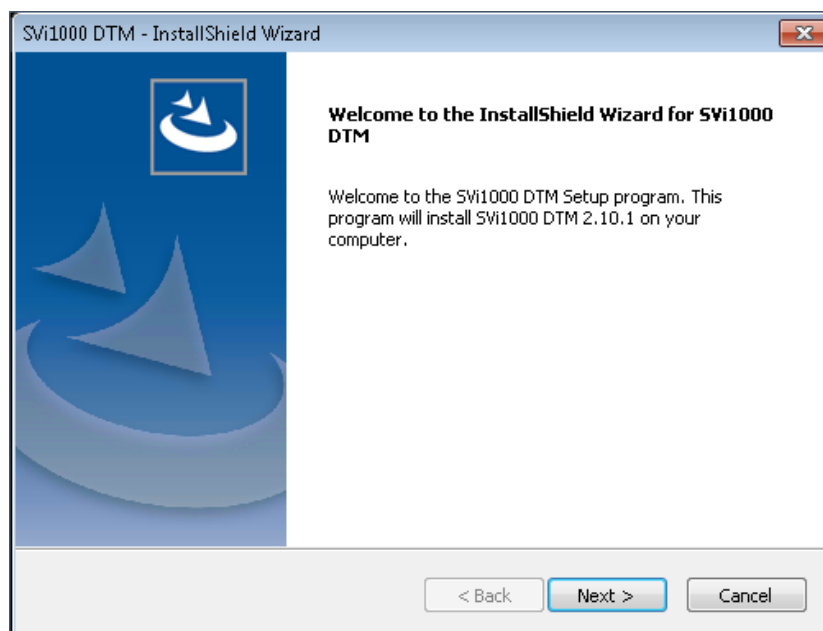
SVi1000 DTM - InstallShield Wizard

Welcome to the InstallShield Wizard for SVi1000 DTM

Welcome to the SVi1000 DTM Setup program. This program will install SVi1000 DTM 2.10.1 on your computer.

< Back
Next >
Cancel